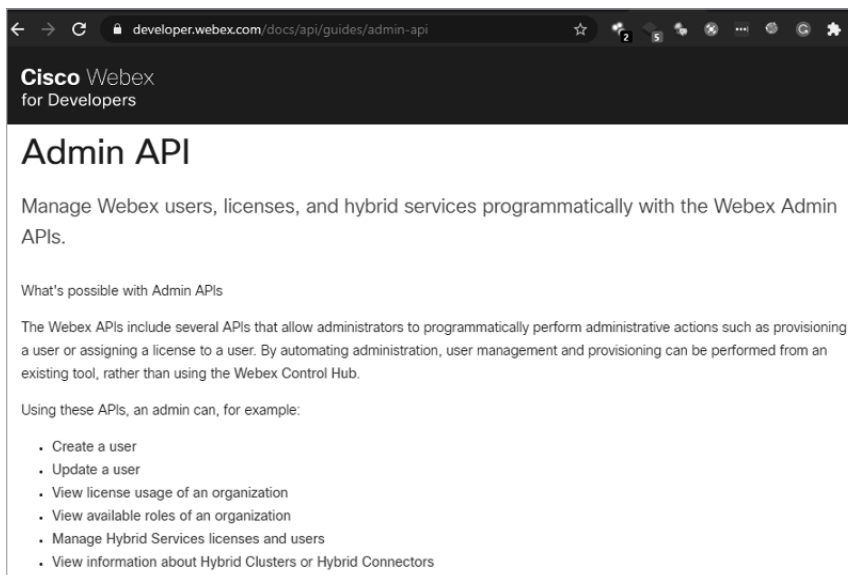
developer.webex.com/docs/api/guides/admin-api

2 5

Cisco Webex
for Developers

Admin API

Manage Webex users, licenses, and hybrid services programmatically with the Webex Admin APIs.

What's possible with Admin APIs

The Webex APIs include several APIs that allow administrators to programmatically perform administrative actions such as provisioning a user or assigning a license to a user. By automating administration, user management and provisioning can be performed from an existing tool, rather than using the Webex Control Hub.

Using these APIs, an admin can, for example:

- Create a user
- Update a user
- View license usage of an organization
- View available roles of an organization
- Manage Hybrid Services licenses and users
- View information about Hybrid Clusters or Hybrid Connectors